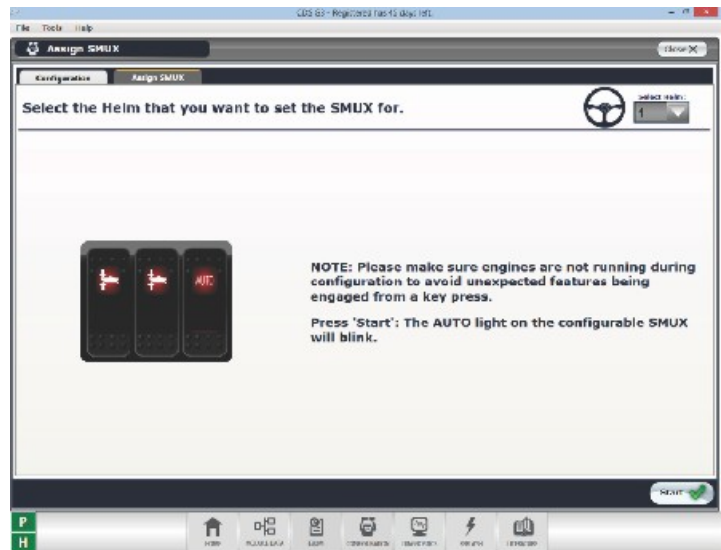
CDS G3 - Registered has 45 days left.

File Tools Help

Assign SMUX

Close

Configuration Assign SMUX

Select the Helm that you want to set the SMUX for.

Select Helm:
1

AUTO

NOTE: Please make sure engines are not running during configuration to avoid unexpected features being engaged from a key press.

Press 'Start': The AUTO light on the configurable SMUX will blink.

Start

P
H

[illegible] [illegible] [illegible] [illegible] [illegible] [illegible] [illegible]